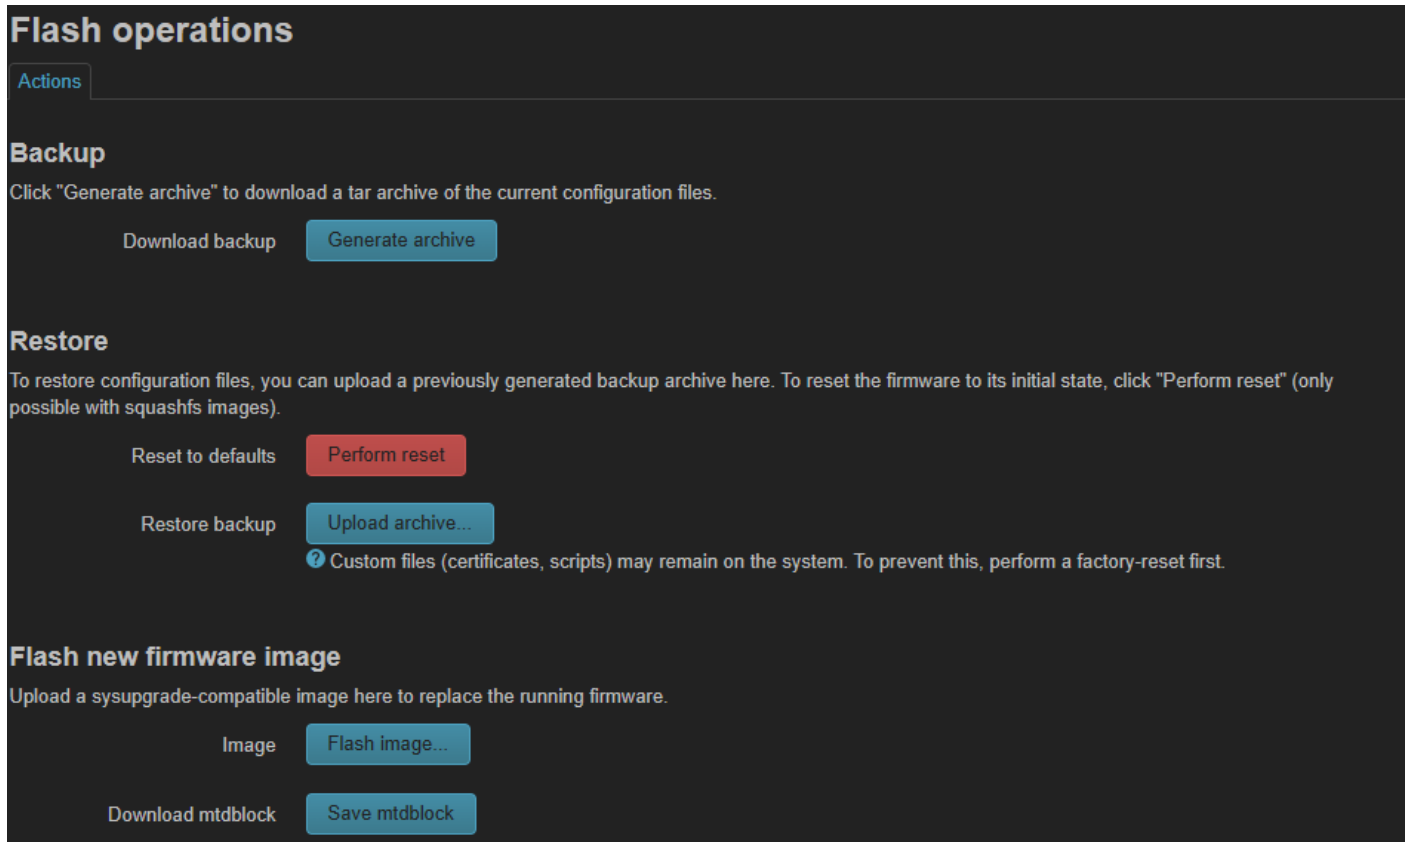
Flash operations

Actions

Backup

Click "Generate archive" to download a tar archive of the current configuration files.

Download backup Generate archive

Restore

To restore configuration files, you can upload a previously generated backup archive here. To reset the firmware to its initial state, click "Perform reset" (only possible with squashfs images).

Reset to defaults Perform reset

Restore backup Upload archive...

Custom files (certificates, scripts) may remain on the system. To prevent this, perform a factory-reset first.

Flash new firmware image

Upload a sysupgrade-compatible image here to replace the running firmware.

Image Flash image...

Download mtdblock Save mtdblock